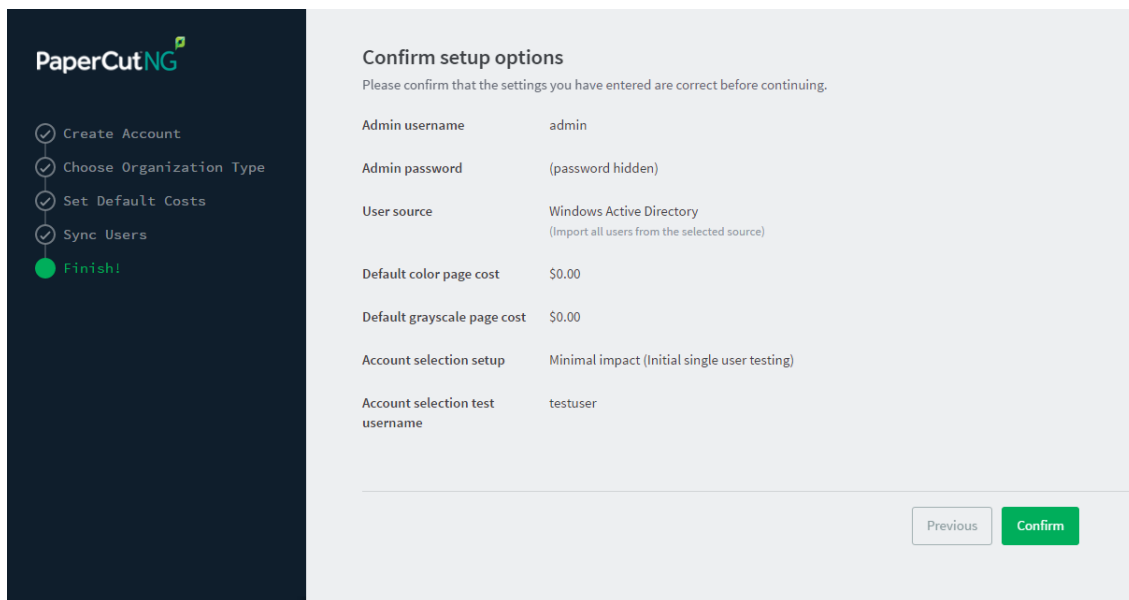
PaperCutNG

Create Account
Choose Organization Type
Set Default Costs
Sync Users
Finish!

Confirm setup options

Please confirm that the settings you have entered are correct before continuing.

| | |
|---|---|
| Admin username | admin |
| Admin password | (password hidden) |
| User source | Windows Active Directory (Import all users from the selected source) |
| Default color page cost | \$0.00 |
| Default grayscale page cost | \$0.00 |
| Account selection setup | Minimal impact (Initial single user testing) |
| Account selection test username | testuser |

Previous
Confirm